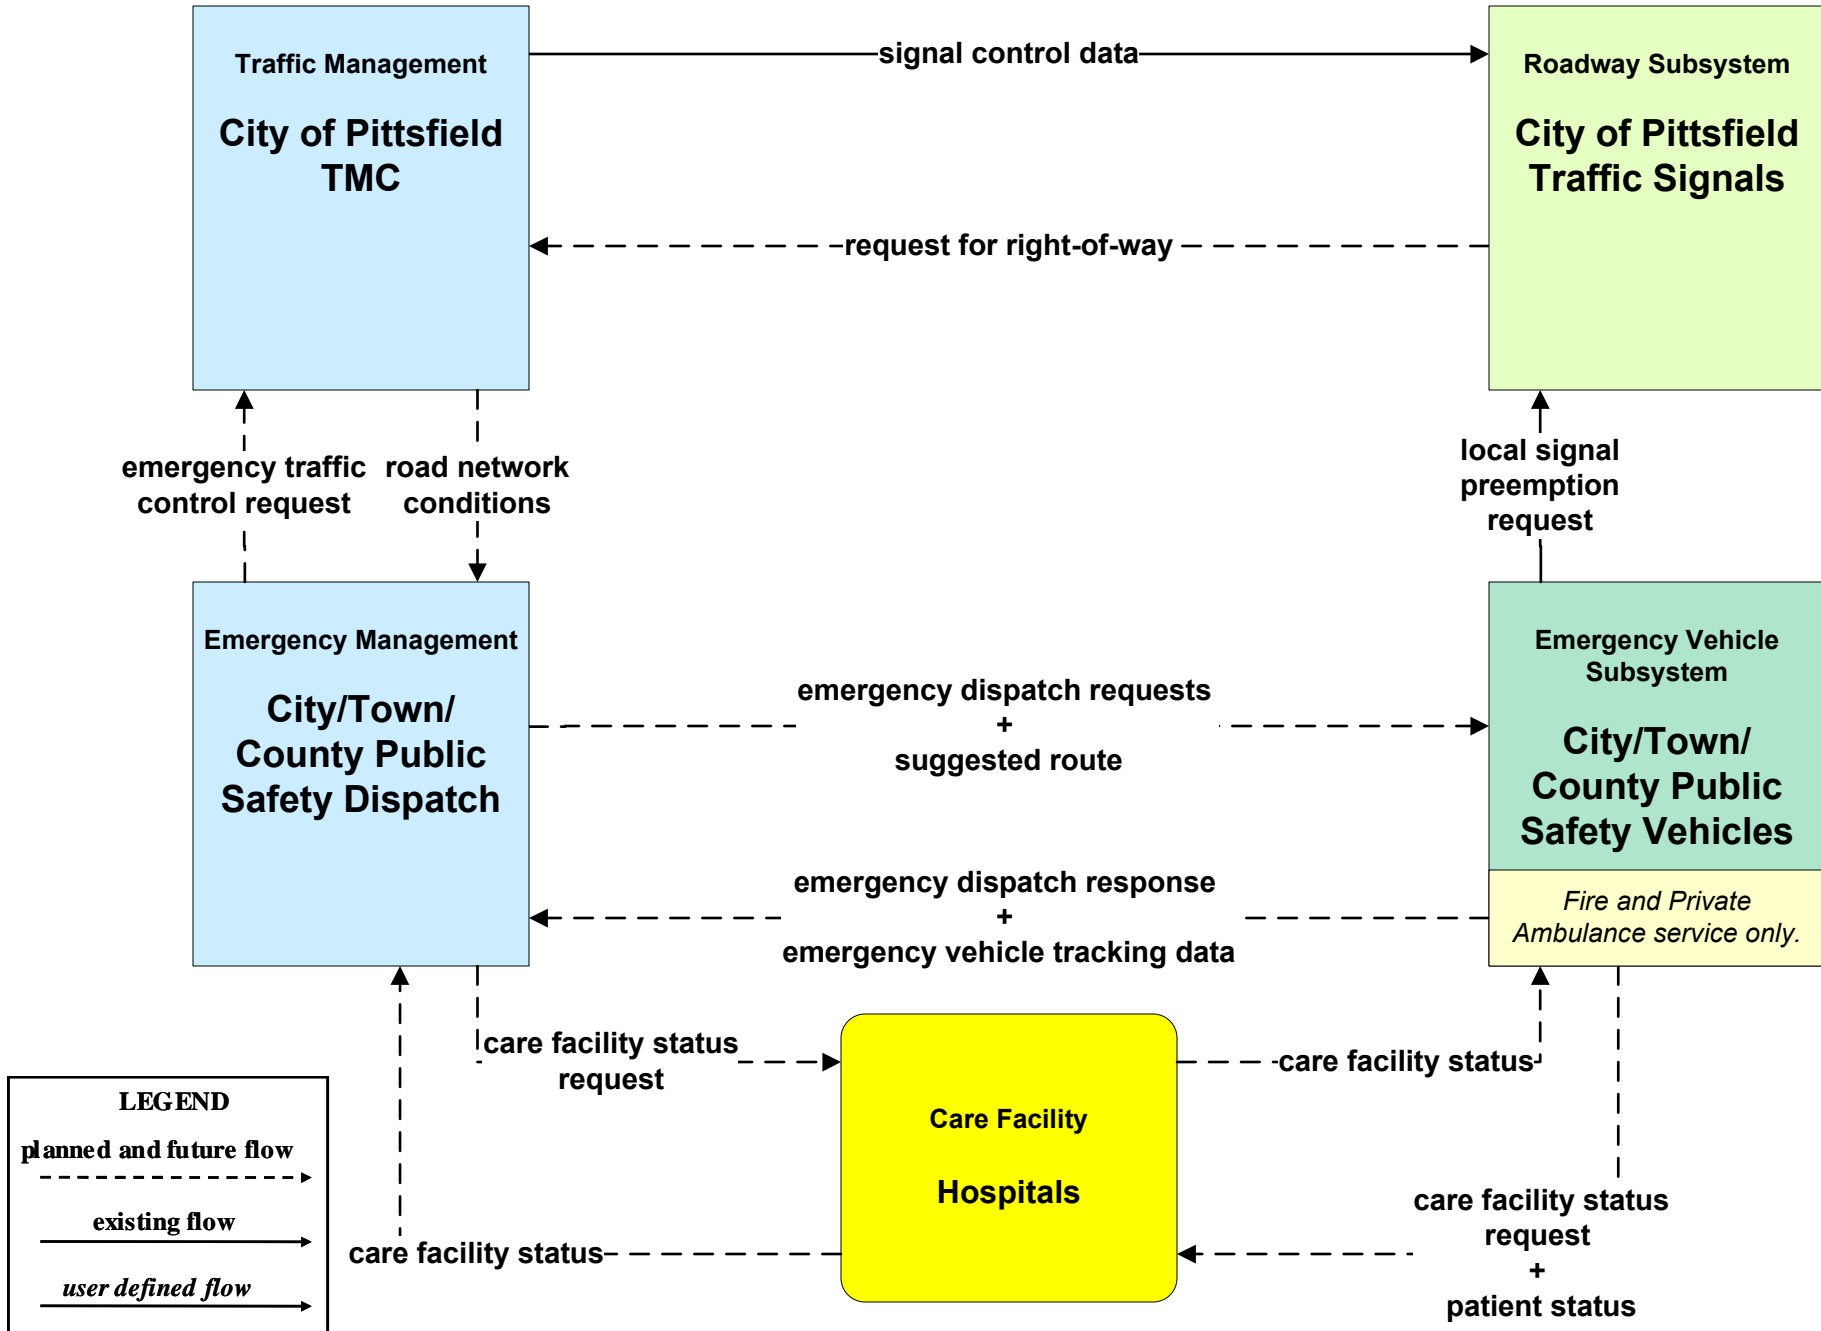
Traffic Management

City of Pittsfield TMC

signal control data

Roadway Subsystem

City of Pittsfield Traffic Signals

request for right-of-way

emergency traffic control request

road network conditions

local signal preemption request

Emergency Management

City/Town/ County Public Safety Dispatch

emergency dispatch requests + suggested route

Emergency Vehicle Subsystem

City/Town/ County Public Safety Vehicles

Fire and Private Ambulance service only.

emergency dispatch response + emergency vehicle tracking data

care facility status request

care facility status

Care Facility

Hospitals

LEGEND

planned and future flow

existing flow

user defined flow

care facility status

care facility status request + patient status